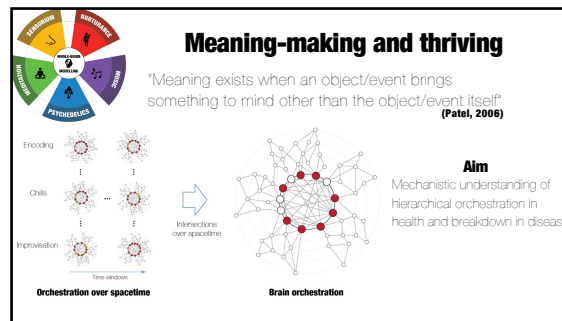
SENSORIUM
NURTURANCE
WHOLE-BRAIN MODELLING
MEDITATION
MUSIC
PSYCHEDELICS

Meaning-making and thriving

"Meaning exists when an object/event brings something to mind other than the object/event itself"
(Patel, 2006)

Encoding
Chills
Improvisation
Time windows
Orchestration over spacetime

Intersections over spacetime

Brain orchestration

Aim
Mechanistic understanding of hierarchical orchestration in health and breakdown in diseas